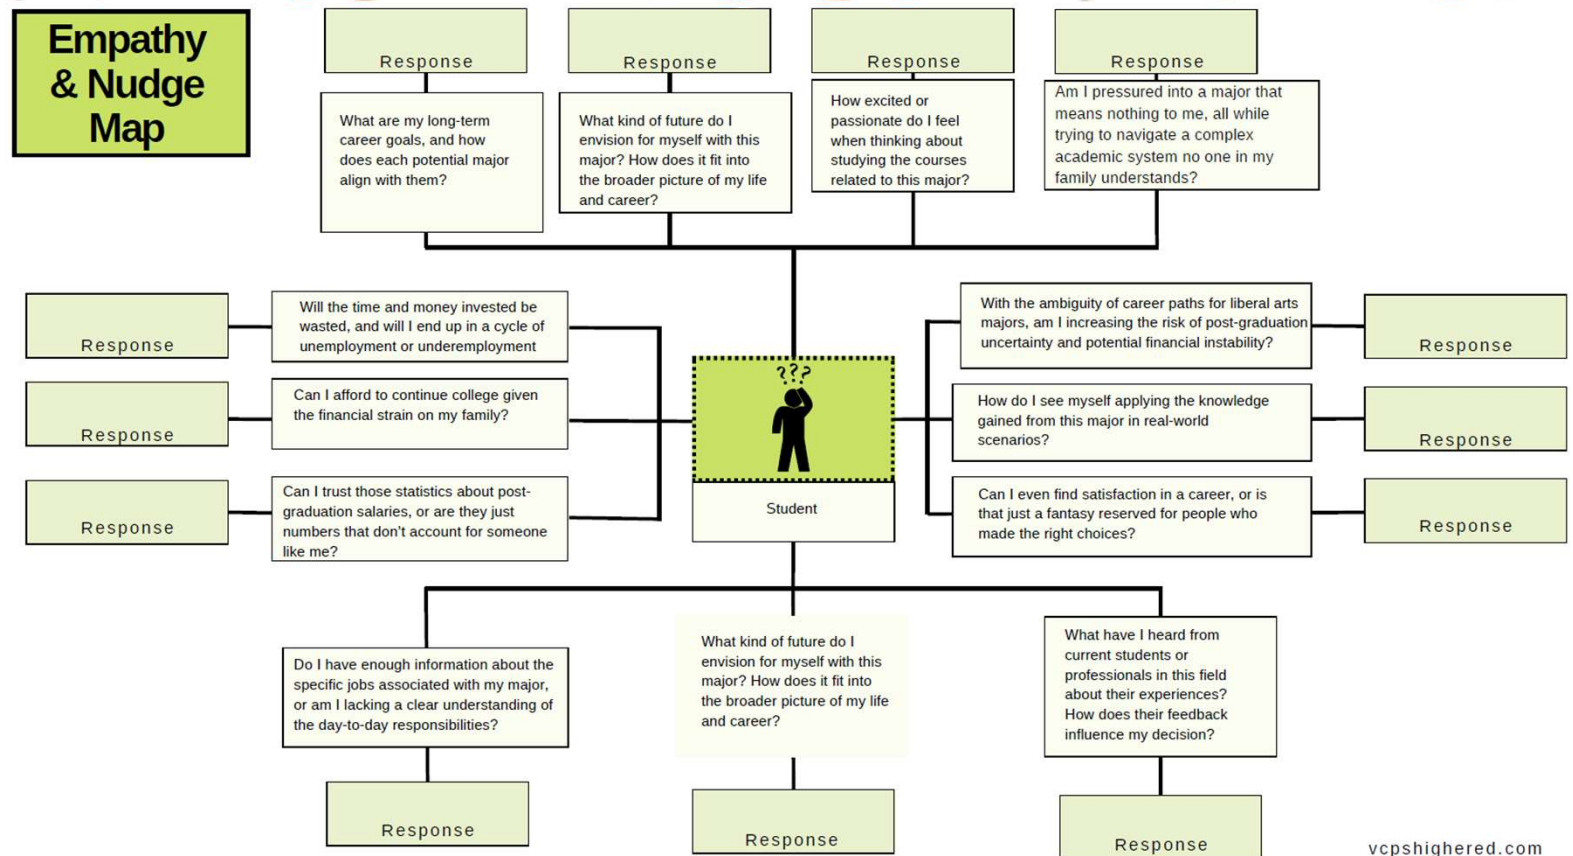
Empathy & Nudge Map

Response

Response

Response

Response

What are my long-term career goals, and how does each potential major align with them?

What kind of future do I envision for myself with this major? How does it fit into the broader picture of my life and career?

How excited or passionate do I feel when thinking about studying the courses related to this major?

Am I pressured into a major that means nothing to me, all while trying to navigate a complex academic system no one in my family understands?

Response

Will the time and money invested be wasted, and will I end up in a cycle of unemployment or underemployment

With the ambiguity of career paths for liberal arts majors, am I increasing the risk of post-graduation uncertainty and potential financial instability?

Response

Response

Can I afford to continue college given the financial strain on my family?

???

How do I see myself applying the knowledge gained from this major in real-world scenarios?

Response

Response

Can I trust those statistics about post-graduation salaries, or are they just numbers that don't account for someone like me?

Student

Can I even find satisfaction in a career, or is that just a fantasy reserved for people who made the right choices?

Response

Do I have enough information about the specific jobs associated with my major, or am I lacking a clear understanding of the day-to-day responsibilities?

What kind of future do I envision for myself with this major? How does it fit into the broader picture of my life and career?

What have I heard from current students or professionals in this field about their experiences? How does their feedback influence my decision?

Response

Response

Response

vcpshighered.com